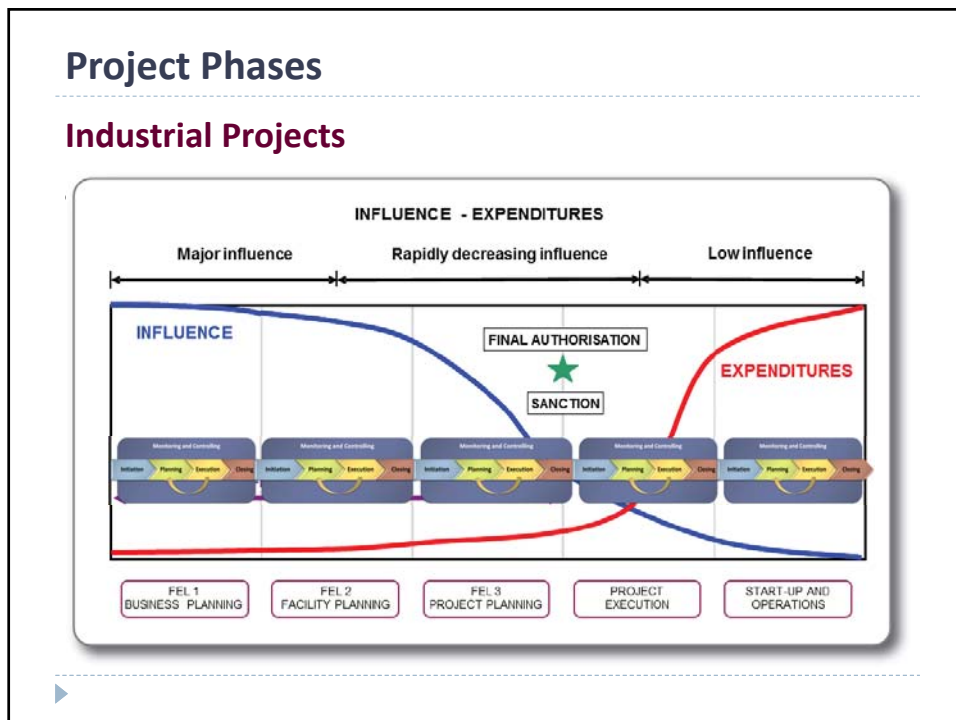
Project Phases

Industrial Projects

INFLUENCE - EXPENDITURES

Major influence

Rapidly decreasing influence

Low influence

INFLUENCE

FINAL AUTHORISATION

SANCTION

EXPENDITURES

Monitoring and Controlling

Initiation Planning Execution Closing

Monitoring and Controlling

Initiation Planning Execution Closing

Monitoring and Controlling

Initiation Planning Execution Closing

Monitoring and Controlling

Initiation Planning Execution Closing

Monitoring and Controlling

Initiation Planning Execution Closing

FEL 1
BUSINESS PLANNING

FEL 2
FACILITY PLANNING

FEL 3
PROJECT PLANNING

PROJECT
EXECUTION

START-UP AND
OPERATIONS